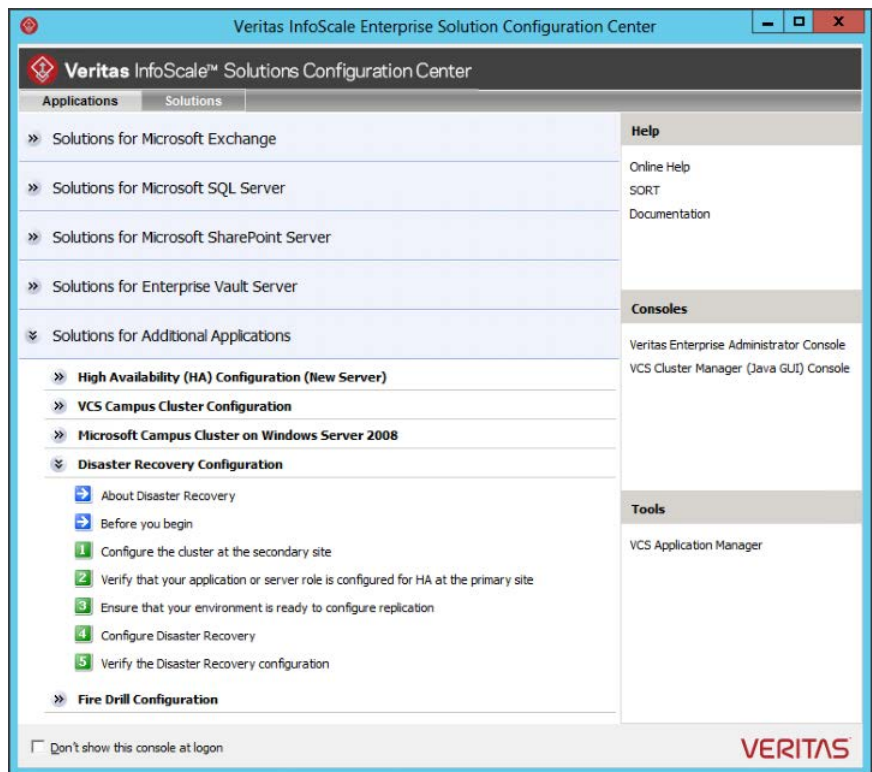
Veritas InfoScale Enterprise Solution Configuration Center

Veritas InfoScale™ Solutions Configuration Center

Applications Solutions

» Solutions for Microsoft Exchange

» Solutions for Microsoft SQL Server

» Solutions for Microsoft SharePoint Server

» Solutions for Enterprise Vault Server

» Solutions for Additional Applications

» High Availability (HA) Configuration (New Server)

» VCS Campus Cluster Configuration

» Microsoft Campus Cluster on Windows Server 2008

» Disaster Recovery Configuration

About Disaster Recovery

Before you begin

1 Configure the cluster at the secondary site

2 Verify that your application or server role is configured for HA at the primary site

3 Ensure that your environment is ready to configure replication

4 Configure Disaster Recovery

5 Verify the Disaster Recovery configuration

» Fire Drill Configuration

Help

Online Help
SORT
Documentation

Consoles

Veritas Enterprise Administrator Console
VCS Cluster Manager (Java GUI) Console

Tools

VCS Application Manager

Don't show this console at logon

VERITAS